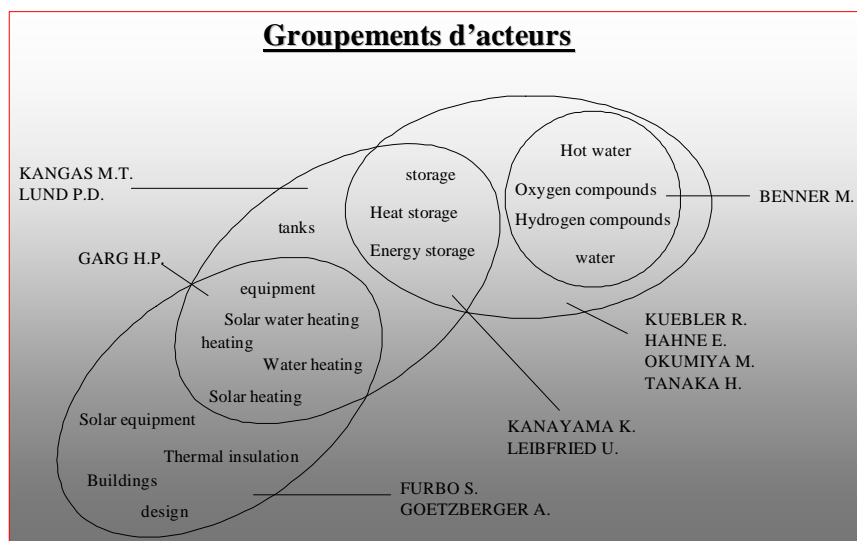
Groupements d'acteurs

KANGAS M.T.
LUND P.D.

storage
Heat storage
Energy storage

Hot water
Oxygen compounds
Hydrogen compounds
water

BENNER M.

tanks

GARG H.P.

equipment
Solar water heating
heating
Water heating
Solar heating

KUEBLER R.
HAHNE E.
OKUMIYA M.
TANAKA H.

Solar equipment
Thermal insulation
Buildings
design

KANAYAMA K.
LEIBFRIED U.

FURBO S.
GOETZBERGER A.